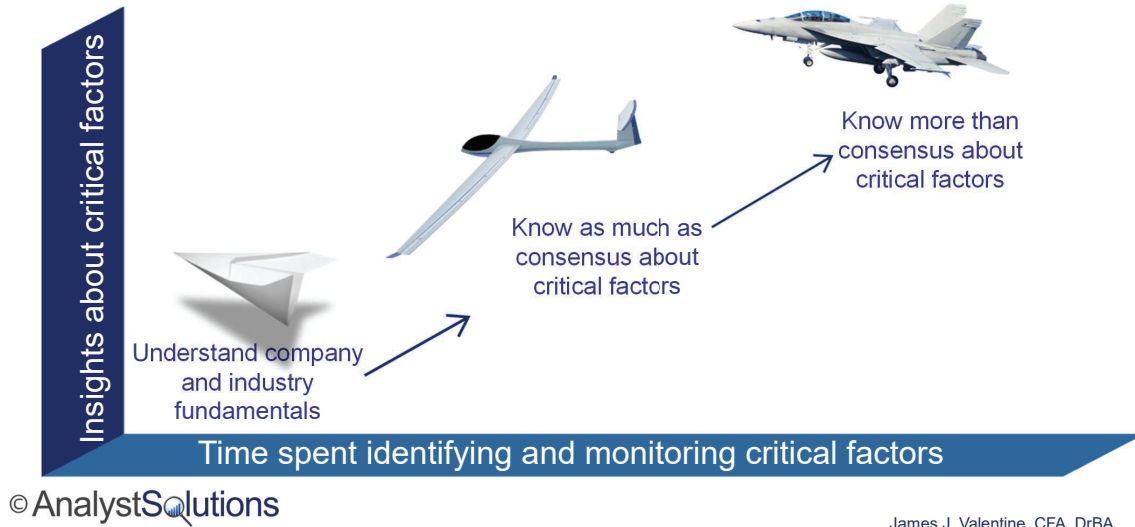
Insights about critical factors

Know more than consensus about critical factors

Know as much as consensus about critical factors

Understand company and industry fundamentals

Time spent identifying and monitoring critical factors

© AnalystSolutions

James J. Valentine, CFA, DrBA